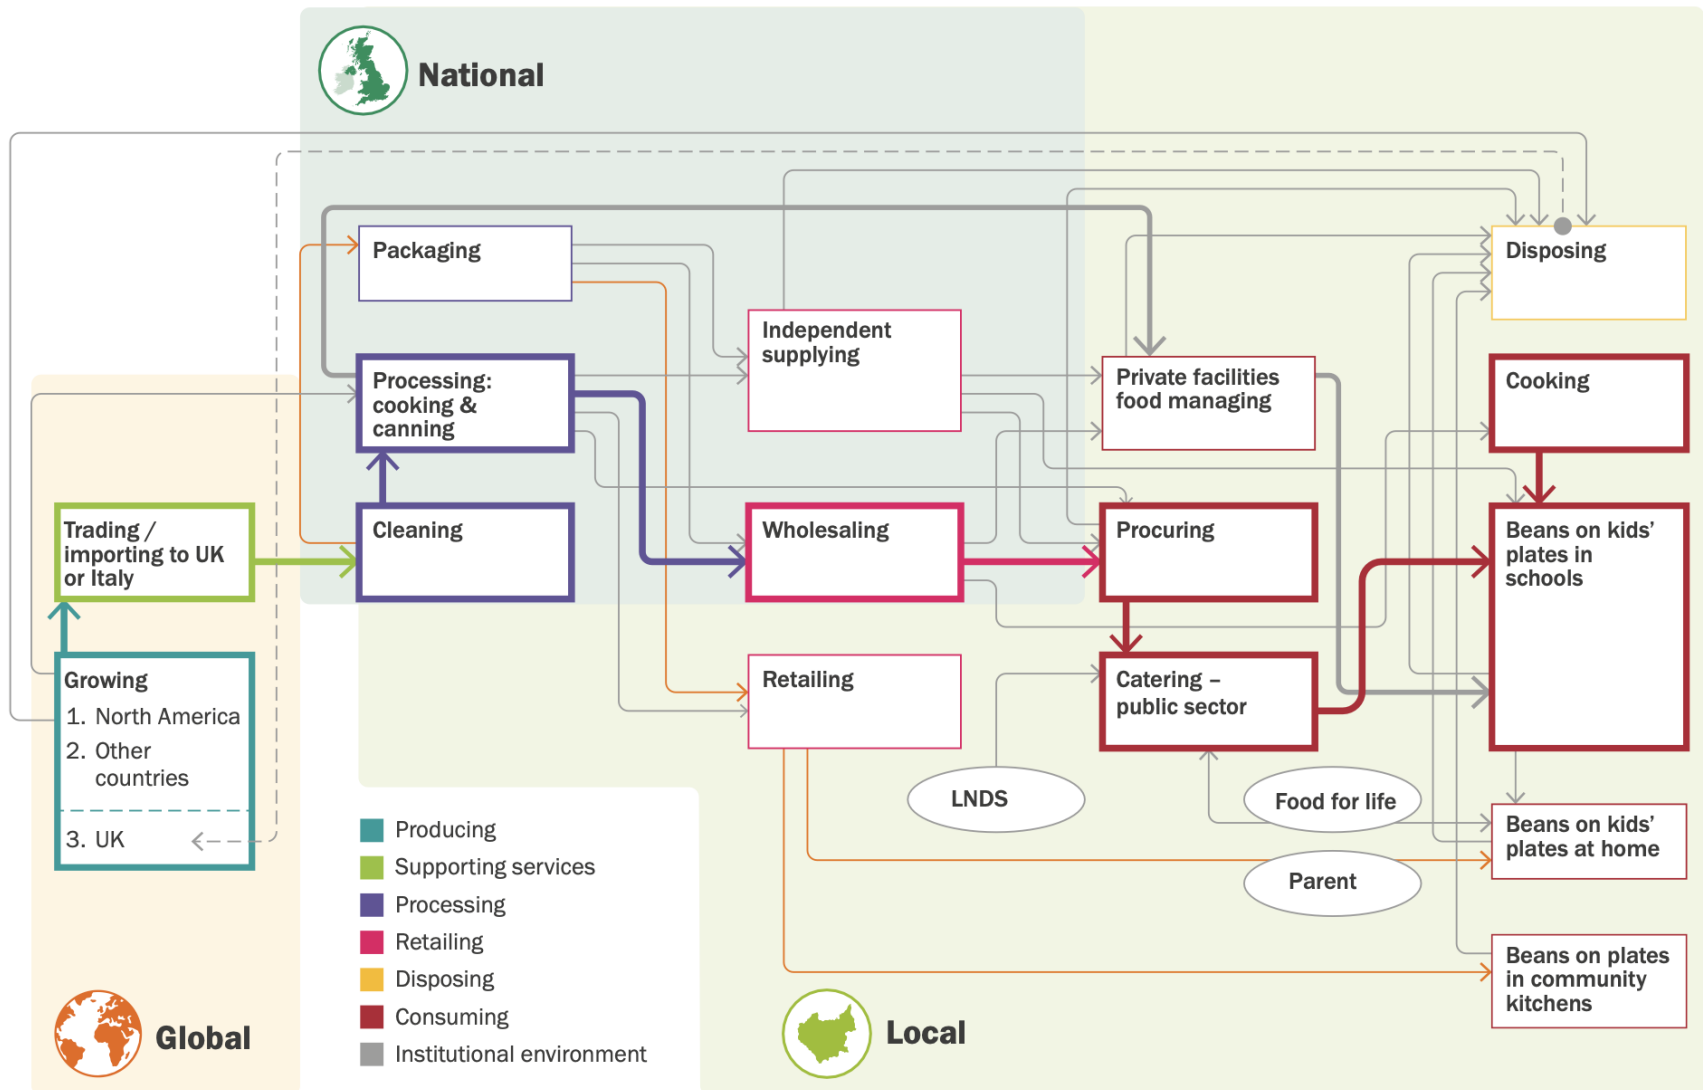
National

Packaging

Independent supplying

Disposing

Processing: cooking & canning

Private facilities food managing

Cooking

Trading / importing to UK or Italy

Cleaning

Wholesaling

Procuring

Beans on kids' plates in schools

Growing
1. North America
2. Other countries

3. UK

Retailing

Catering – public sector

LNDS

Food for life

Beans on kids' plates at home

Parent

Beans on plates in community kitchens

Producing
Supporting services
Processing
Retailing
Disposing
Consuming
Institutional environment

Global

Local